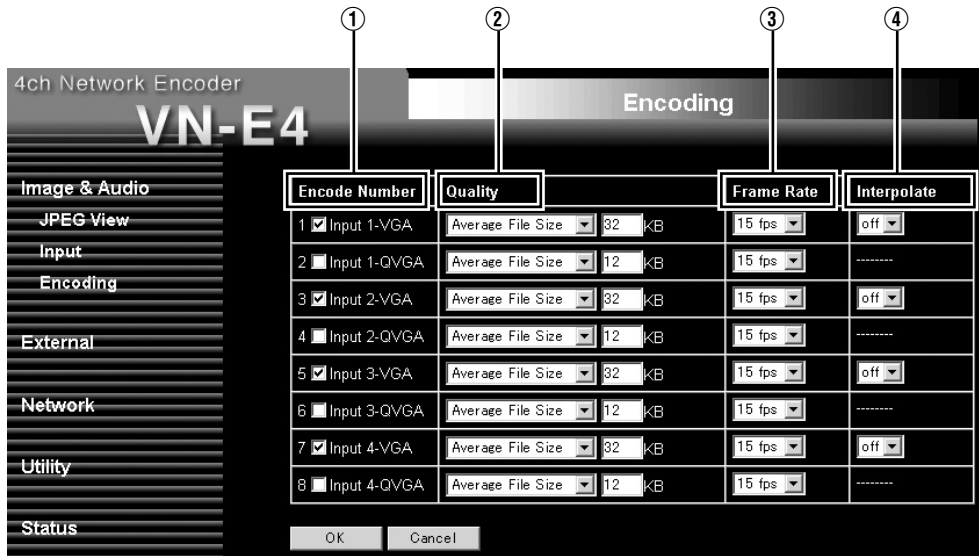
① ② ③ ④

4ch Network Encoder
VN-E4

Encoding

Image & Audio
JPEG View
Input
Encoding

External

Network

Utility

Status

| Encode Number | Quality | | Frame Rate | Interpolate |
|---|---|---|---|---|
| 1 ☑ Input 1-VGA | Average File Size | 32 KB | 15 fps | off |
| 2 ☐ Input 1-QVGA | Average File Size | 12 KB | 15 fps | -------- |
| 3 ☑ Input 2-VGA | Average File Size | 32 KB | 15 fps | off |
| 4 ☐ Input 2-QVGA | Average File Size | 12 KB | 15 fps | -------- |
| 5 ☑ Input 3-VGA | Average File Size | 32 KB | 15 fps | off |
| 6 ☐ Input 3-QVGA | Average File Size | 12 KB | 15 fps | -------- |
| 7 ☑ Input 4-VGA | Average File Size | 32 KB | 15 fps | off |
| 8 ☐ Input 4-QVGA | Average File Size | 12 KB | 15 fps | -------- |

OK Cancel